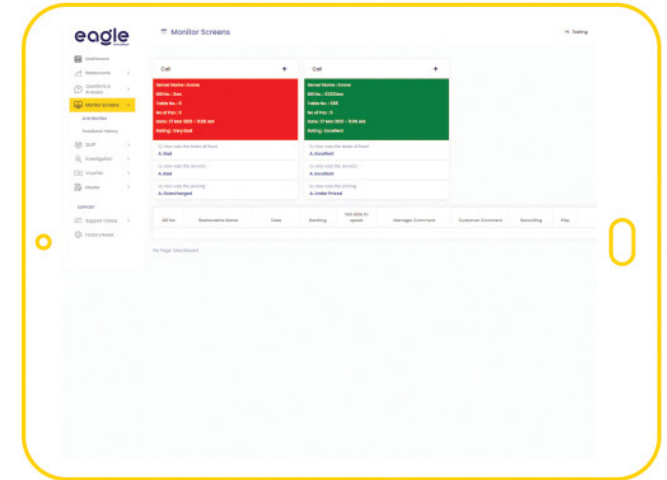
eagle

Dashboard
Restaurants
Questions & Answers
Monitor Screens
Live Monitor
Feedback History
Staff
Investigation
Voucher
Modes
SUPPORT
Support Tickets
Factory Reset

Monitor Screens

Hi, Testing

Call +
Server Name : Some
Bill No. : 344
Table No. : 3
No of Pax : 3
Date : 17 Nov 2023 - 11:00 am
Rating : Very Bad
Q. How was the taste of food
A. Bad
Q. How was the service
A. Bad
Q. How was the pricing
A. Overcharged

Call +
Server Name : Some
Bill No. : 3333344
Table No. : 333
No of Pax : 3
Date : 17 Nov 2023 - 11:00 am
Rating : Excellent
Q. How was the taste of food
A. Excellent
Q. How was the service
A. Excellent
Q. How was the pricing
A. Under Priced

| Bill No | Restaurants Name | Date | Ranking | Has able to speak | Manager Comment | Customer Comment | Recording | Play |
|---|---|---|---|---|---|---|---|---|

No Page Data Found